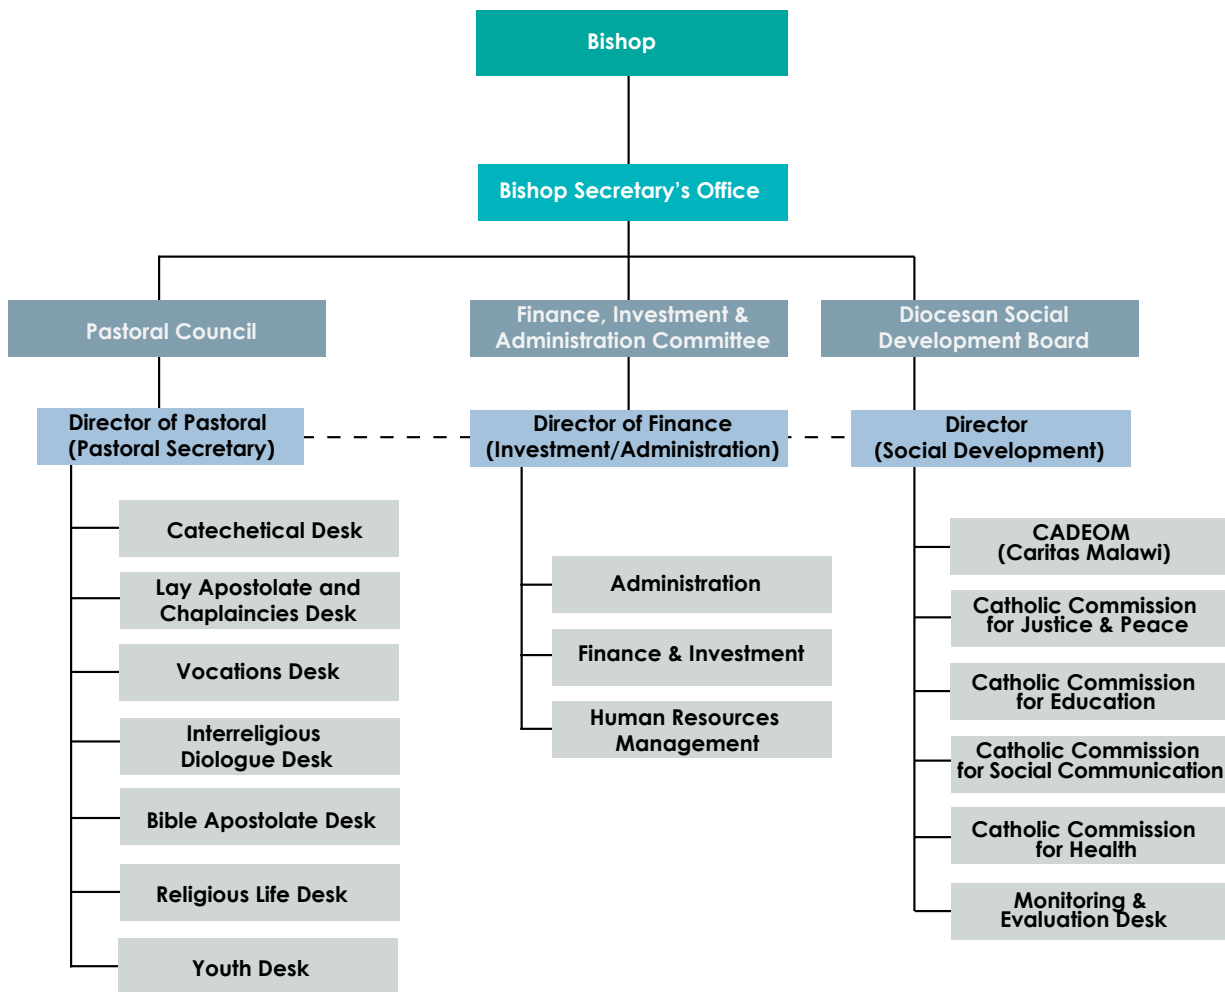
Bishop

Bishop Secretary's Office

Pastoral Council

Finance, Investment & Administration Committee

Diocesan Social Development Board

Director of Pastoral (Pastoral Secretary)

Director of Finance (Investment/Administration)

Director (Social Development)

Catechetical Desk

Lay Apostolate and Chaplaincies Desk

Vocations Desk

Interreligious Diologue Desk

Bible Apostolate Desk

Religious Life Desk

Youth Desk

Administration

Finance & Investment

Human Resources Management

CADEOM (Caritas Malawi)

Catholic Commission for Justice & Peace

Catholic Commission for Education

Catholic Commission for Social Communication

Catholic Commission for Health

Monitoring & Evaluation Desk